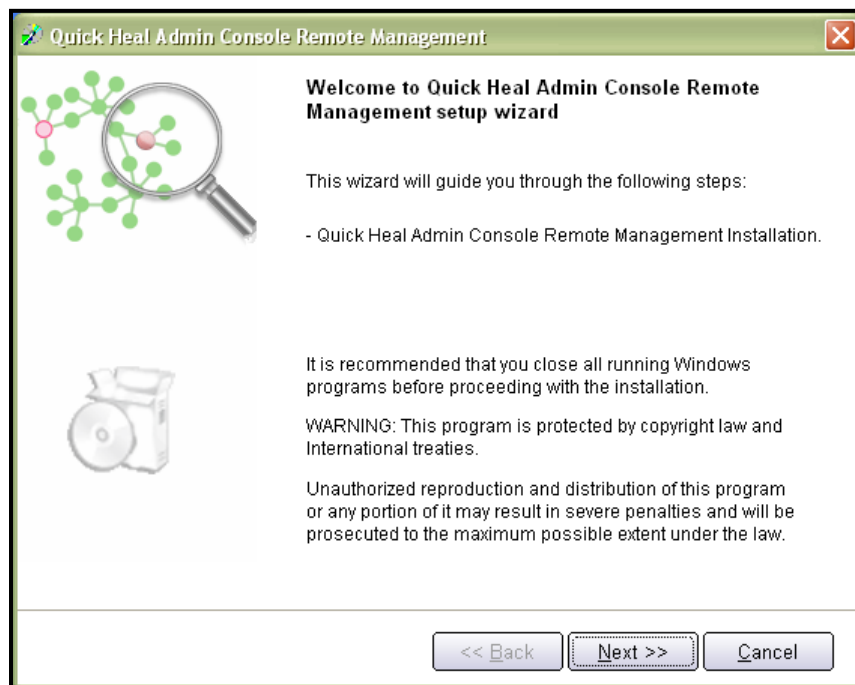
Quick Heal Admin Console Remote Management

Welcome to Quick Heal Admin Console Remote Management setup wizard

This wizard will guide you through the following steps:

- Quick Heal Admin Console Remote Management Installation.

It is recommended that you close all running Windows programs before proceeding with the installation.

WARNING: This program is protected by copyright law and International treaties.

Unauthorized reproduction and distribution of this program or any portion of it may result in severe penalties and will be prosecuted to the maximum possible extent under the law.

<< Back
Next >>
Cancel